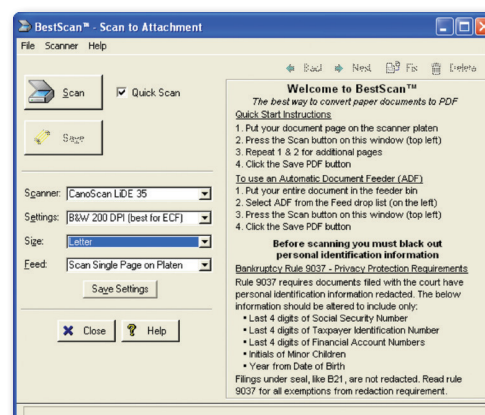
BestScan™ - Scan to Attachment

File Scanner Help

Scan

Quick Scan

Save

Back Next Fix Delete

Welcome to BestScan™

The best way to convert paper documents to PDF

Quick Start Instructions

1. Put your document page on the scanner platen
2. Press the Scan button on this window (top left)
3. Repeat 1 & 2 for additional pages
4. Click the Save PDF button

To use an Automatic Document Feeder (ADF)

1. Put your entire document in the feeder bin
2. Select ADF from the Feed drop list (on the left)
3. Press the Scan button on this window (top left)
4. Click the Save PDF button

Before scanning you must black out personal identification information

Bankruptcy Rule 9037 - Privacy Protection Requirements

Rule 9037 requires documents filed with the court have personal identification information redacted. The below information should be altered to include only:

- Last 4 digits of Social Security Number
- Last 4 digits of Taxpayer Identification Number
- Last 4 digits of Financial Account Numbers
- Initials of Minor Children
- Year from Date of Birth

Filings under seal, like B21, are not redacted. Read rule 9037 for all exemptions from redaction requirement.

Scanner: CanoScan LiDE 35

Settings: B&W 200 DPI (best for ECF)

Size: Letter

Feed: Scan Single Page on Platen

Save Settings

Close

Help